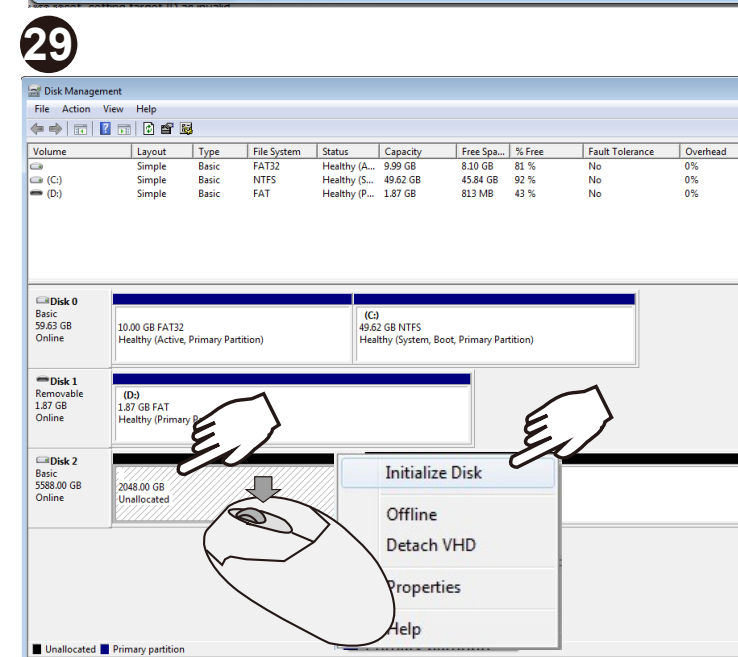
29

Disk Management

File Action View Help

| Volume | Layout | Type | File System | Status | Capacity | Free Spa... | % Free | Fault Tolerance | Overhead |
|---|---|---|---|---|---|---|---|---|---|
| | Simple | Basic | FAT32 | Healthy (A... | 9.99 GB | 8.10 GB | 81 % | No | 0% |
| (C:) | Simple | Basic | NTFS | Healthy (S... | 49.62 GB | 45.84 GB | 92 % | No | 0% |
| (D:) | Simple | Basic | FAT | Healthy (P... | 1.87 GB | 813 MB | 43 % | No | 0% |

Disk 0
Basic
59.63 GB
Online

10.00 GB FAT32
Healthy (Active, Primary Partition)

(C:)
49.62 GB NTFS
Healthy (System, Boot, Primary Partition)

Disk 1
Removable
1.87 GB
Online

(D:)
1.87 GB FAT
Healthy (Primary P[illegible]

Disk 2
Basic
5588.00 GB
Online

2048.00 GB
Unallocated

Initialize Disk

Offline

Detach VHD

Properties

Help

Unallocated Primary partition